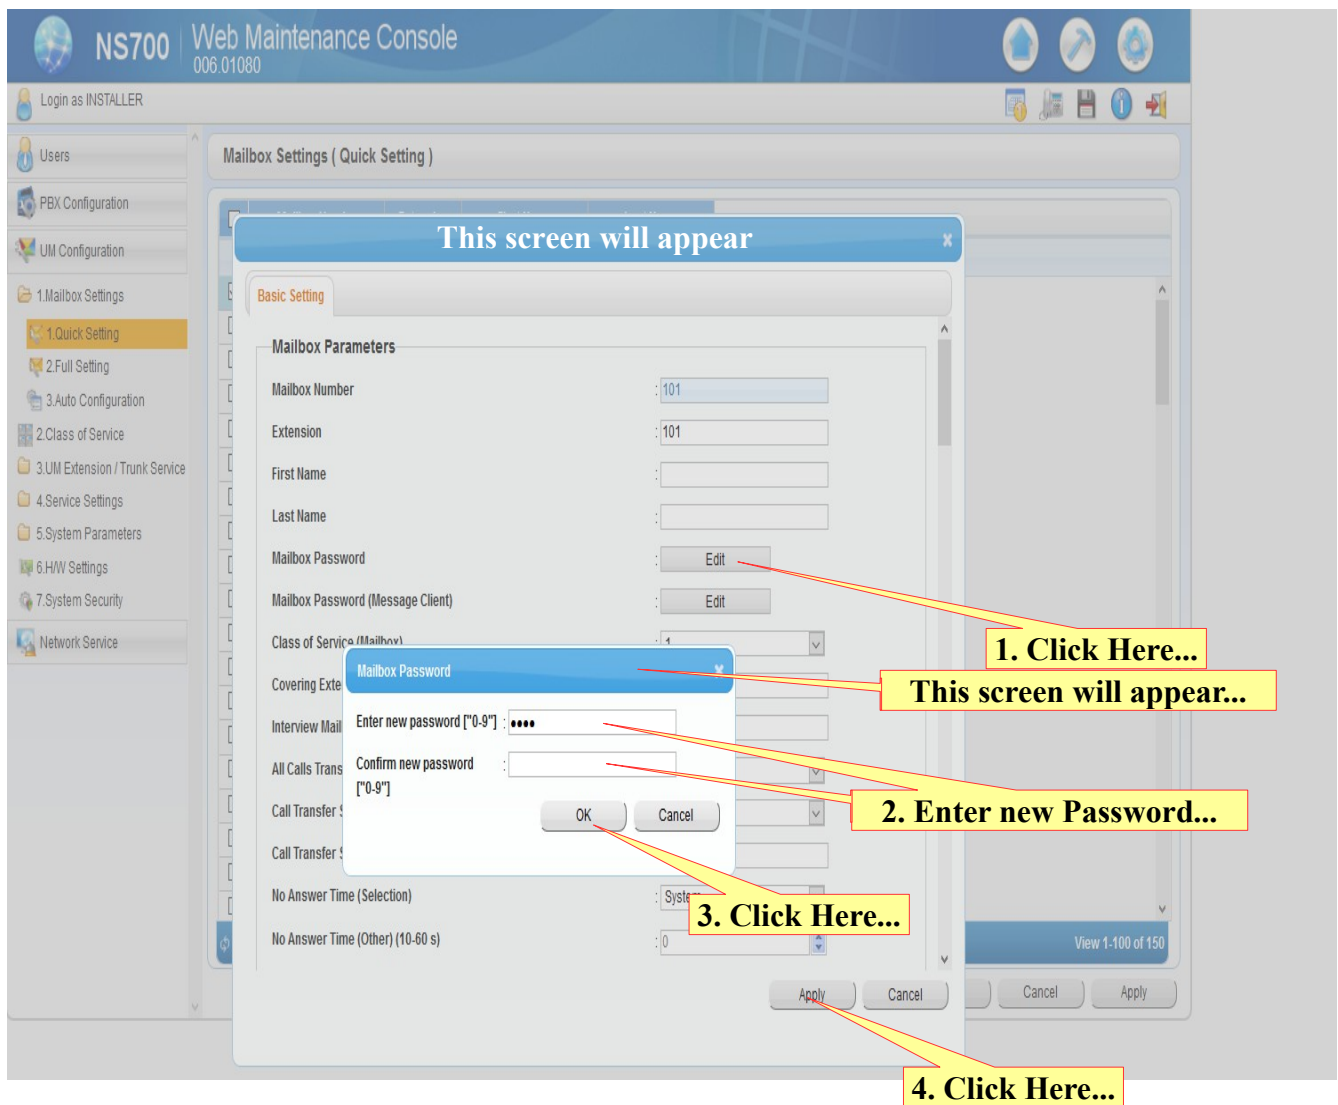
NS700 Web Maintenance Console
006.01080

Login as INSTALLER

Users
PBX Configuration
UM Configuration
1.Mailbox Settings
1.Quick Setting
2.Full Setting
3.Auto Configuration
2.Class of Service
3.UM Extension / Trunk Service
4.Service Settings
5.System Parameters
6.H/W Settings
7.System Security
Network Service

Mailbox Settings ( Quick Setting )

This screen will appear

Basic Setting

Mailbox Parameters

Mailbox Number : 101
Extension : 101
First Name :
Last Name :
Mailbox Password : Edit
Mailbox Password (Message Client) : Edit
Class of Service (Mailbox) : 1
Covering Exte
Interview Mail
All Calls Trans
Call Transfer
Call Transfer
No Answer Time (Selection) : Syste
No Answer Time (Other) (10-60 s) : 0

Mailbox Password

Enter new password ["0-9"] : ••••
Confirm new password ["0-9"] :

OK Cancel

Apply Cancel

View 1-100 of 150

Cancel Apply

1. Click Here...
This screen will appear...
2. Enter new Password...
3. Click Here...
4. Click Here...